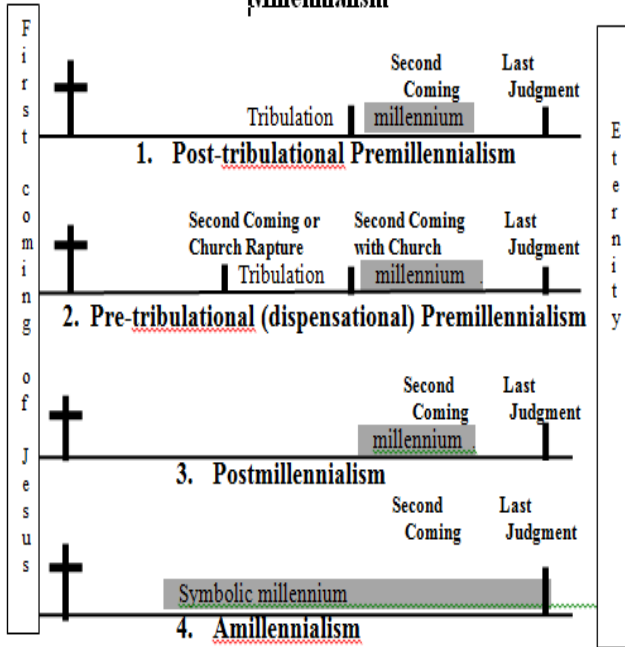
Millennialism

First coming of Jesus

Second Coming

Last Judgment

Tribulation

millennium

1. Post-tribulational Premillennialism

Second Coming or Church Rapture

Second Coming with Church

Last Judgment

Tribulation

millennium

2. Pre-tribulational (dispensational) Premillennialism

Second Coming

Last Judgment

millennium

3. Postmillennialism

Second Coming

Last Judgment

Symbolic millennium

4. Amillennialism

Eternity